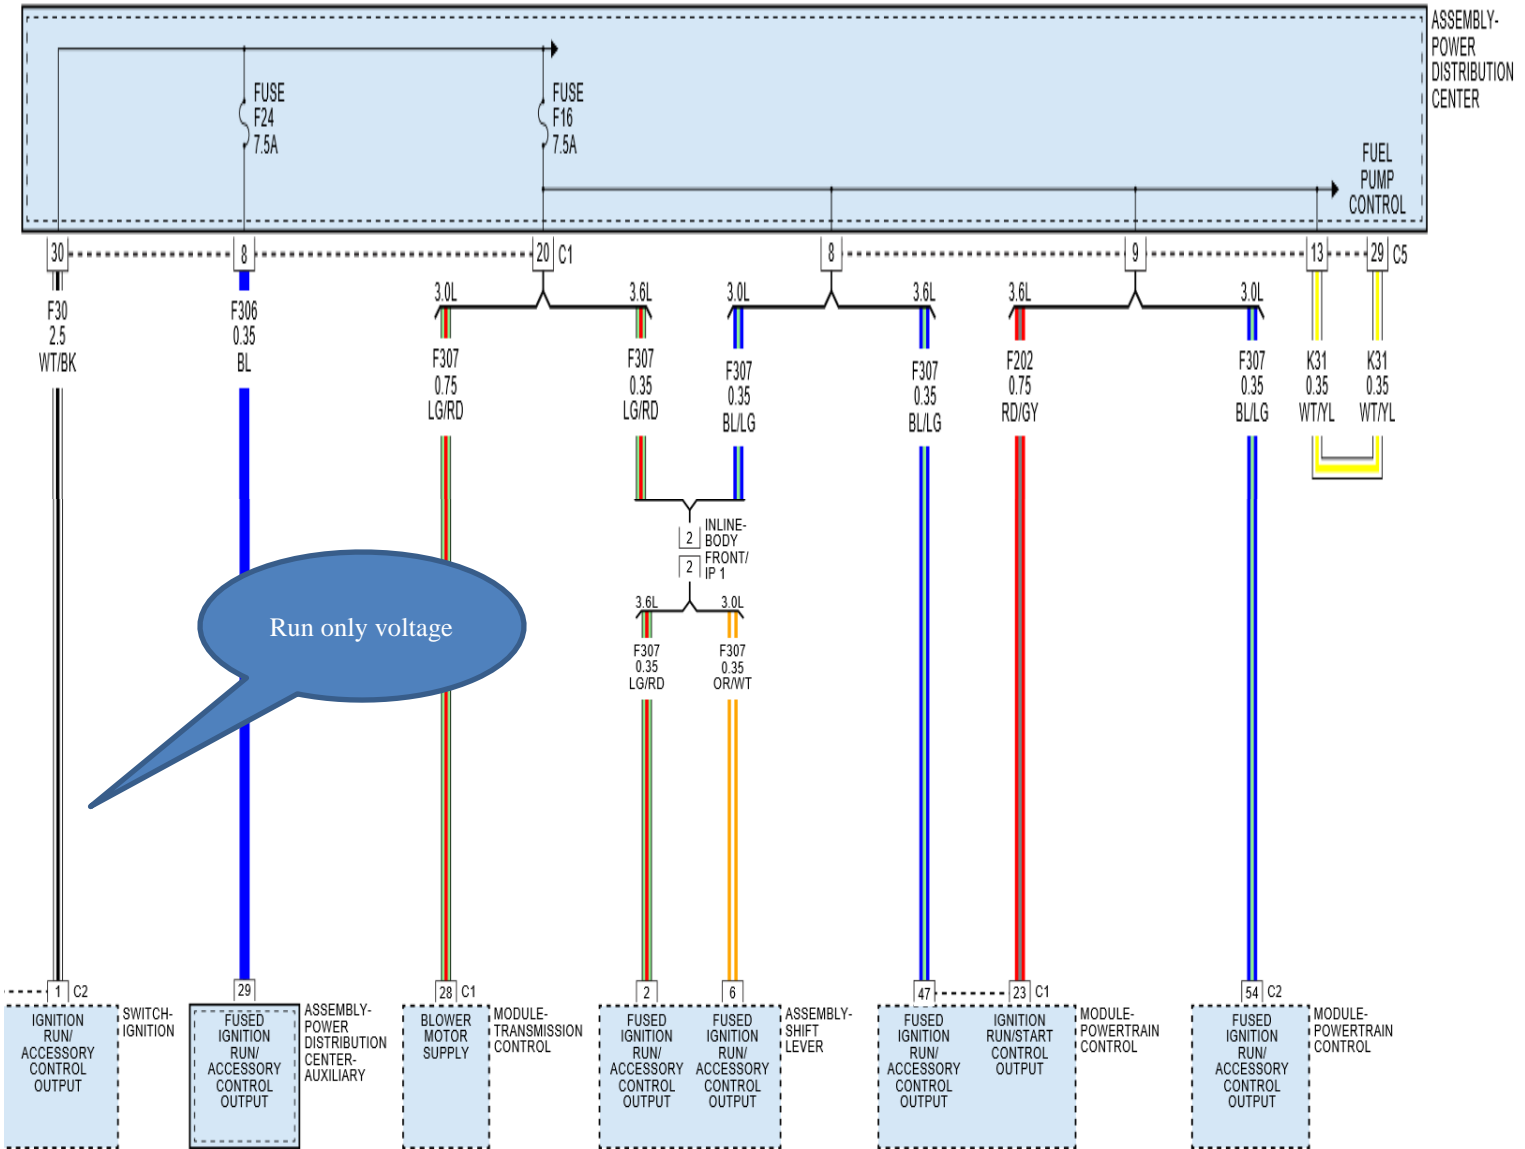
ASSEMBLY-POWER DISTRIBUTION CENTER

FUSE F24 7.5A

FUSE F16 7.5A

FUEL PUMP CONTROL

30
8
20 C1
8
9
13
29 C5

F30 2.5 WT/BK

F306 0.35 BL

3.0L
3.6L
3.0L
3.6L
3.6L
3.0L

F307 0.75 LG/RD

F307 0.35 LG/RD

F307 0.35 BL/LG

F307 0.35 BL/LG

F202 0.75 RD/GY

F307 0.35 BL/LG

K31 0.35 WT/YL

K31 0.35 WT/YL

2 INLINE-BODY
2 FRONT/ IP 1

3.6L
3.0L

F307 0.35 LG/RD

F307 0.35 OR/WT

Run only voltage

1 C2
IGNITION RUN/ ACCESSORY CONTROL OUTPUT
SWITCH-IGNITION

29
FUSED IGNITION RUN/ ACCESSORY CONTROL OUTPUT
ASSEMBLY-POWER DISTRIBUTION CENTER-AUXILIARY

28 C1
BLOWER MOTOR SUPPLY
MODULE-TRANSMISSION CONTROL

2
FUSED IGNITION RUN/ ACCESSORY CONTROL OUTPUT

6
FUSED IGNITION RUN/ ACCESSORY CONTROL OUTPUT
ASSEMBLY-SHIFT LEVER

47
FUSED IGNITION RUN/ ACCESSORY CONTROL OUTPUT

23 C1
IGNITION RUN/START CONTROL OUTPUT
MODULE-POWERTRAIN CONTROL

54 C2
FUSED IGNITION RUN/ ACCESSORY CONTROL OUTPUT
MODULE-POWERTRAIN CONTROL